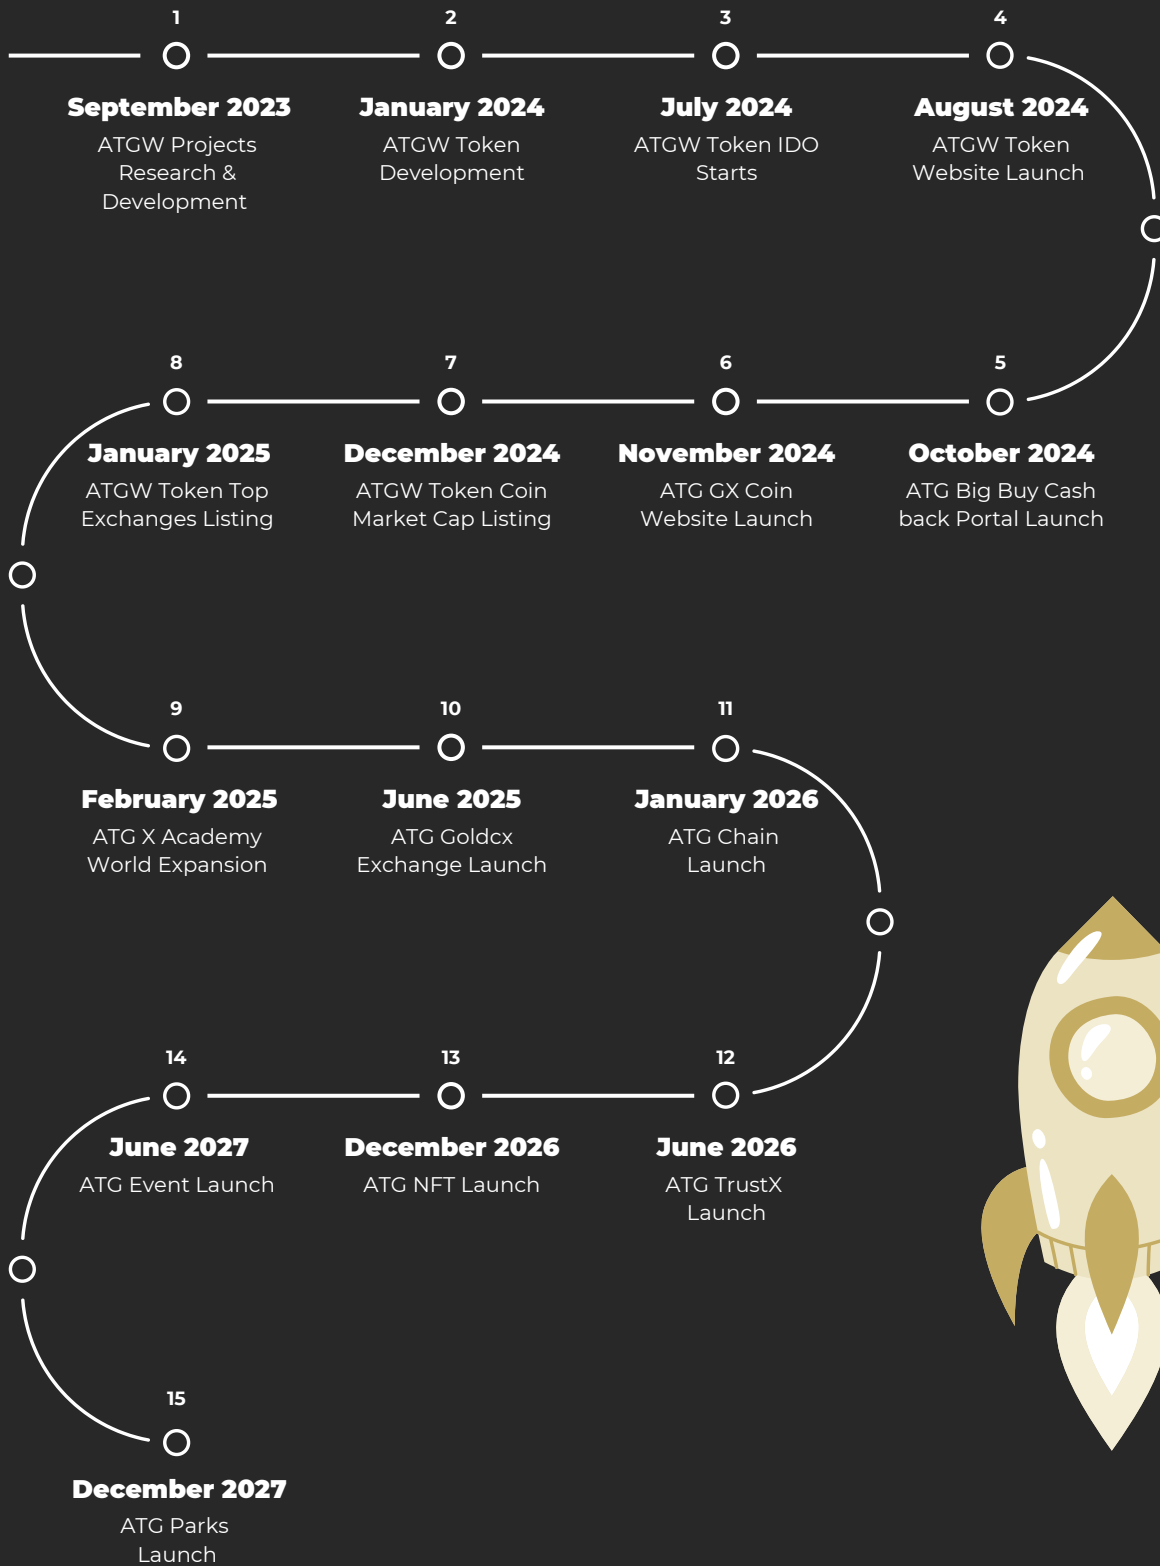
1
September 2023
ATGW Projects Research & Development

2
January 2024
ATGW Token Development

3
July 2024
ATGW Token IDO Starts

4
August 2024
ATGW Token Website Launch

8
January 2025
ATGW Token Top Exchanges Listing

7
December 2024
ATGW Token Coin Market Cap Listing

6
November 2024
ATG GX Coin Website Launch

5
October 2024
ATG Big Buy Cash back Portal Launch

9
February 2025
ATG X Academy World Expansion

10
June 2025
ATG Goldcx Exchange Launch

11
January 2026
ATG Chain Launch

14
June 2027
ATG Event Launch

13
December 2026
ATG NFT Launch

12
June 2026
ATG TrustX Launch

15
December 2027
ATG Parks Launch